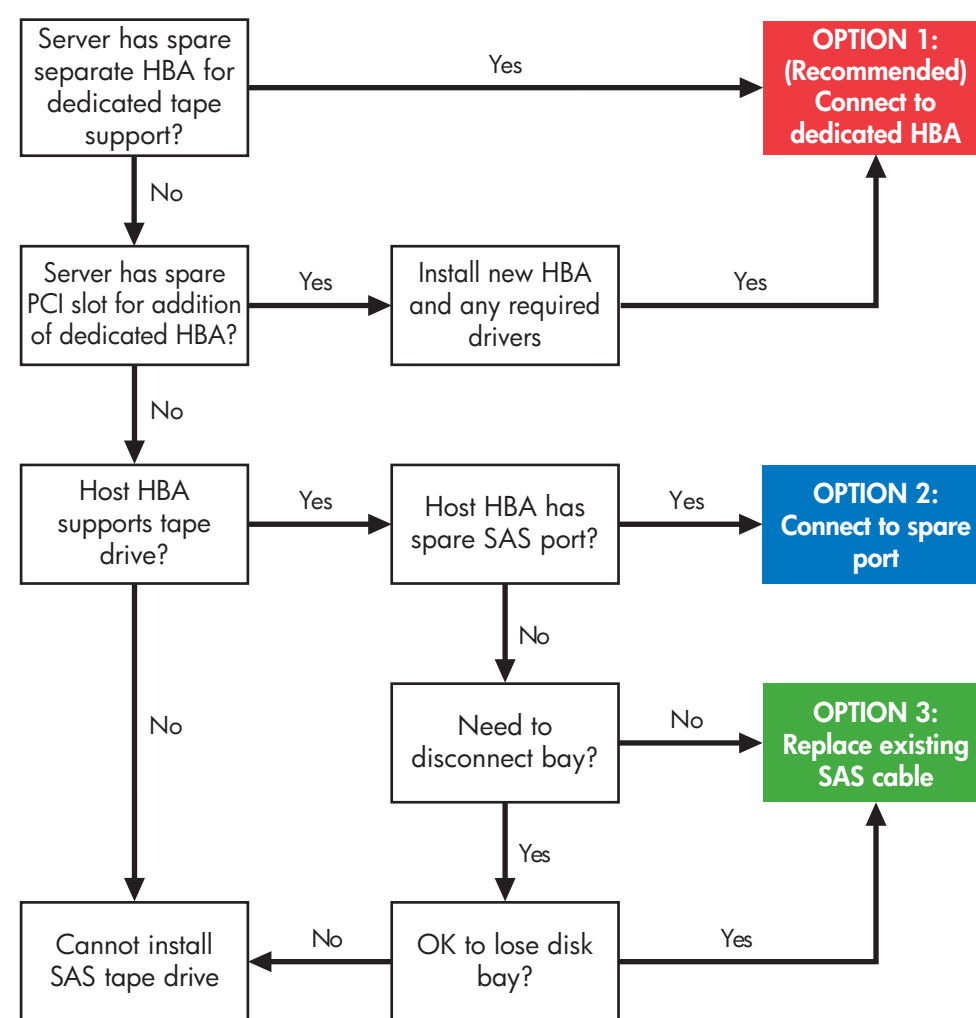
Server has spare separate HBA for dedicated tape support?

Yes

OPTION 1: (Recommended) Connect to dedicated HBA

No

Server has spare PCI slot for addition of dedicated HBA?

Yes

Install new HBA and any required drivers

Yes

No

Host HBA supports tape drive?

Yes

Host HBA has spare SAS port?

Yes

OPTION 2: Connect to spare port

No

No

Need to disconnect bay?

No

OPTION 3: Replace existing SAS cable

Yes

Cannot install SAS tape drive

No

OK to lose disk bay?

Yes